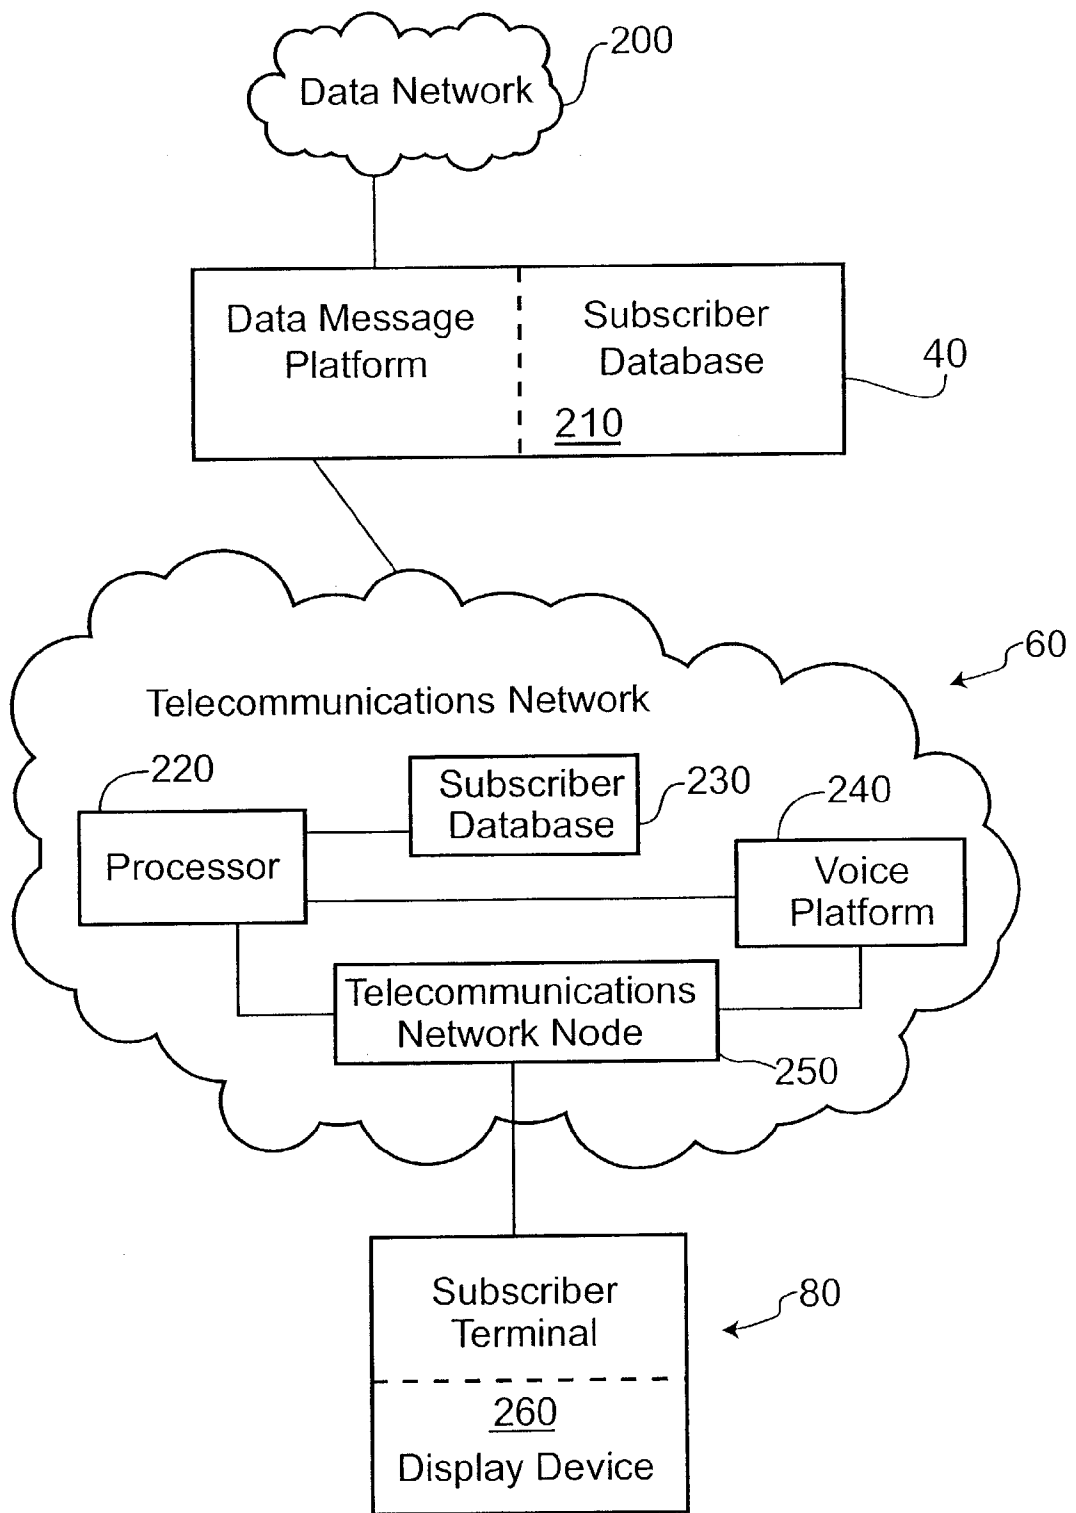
Data Network
200

Data Message Platform

Subscriber Database
210

40

Telecommunications Network
60

220
Processor

Subscriber Database
230

240
Voice Platform

Telecommunications Network Node
250

Subscriber Terminal
260
Display Device
80